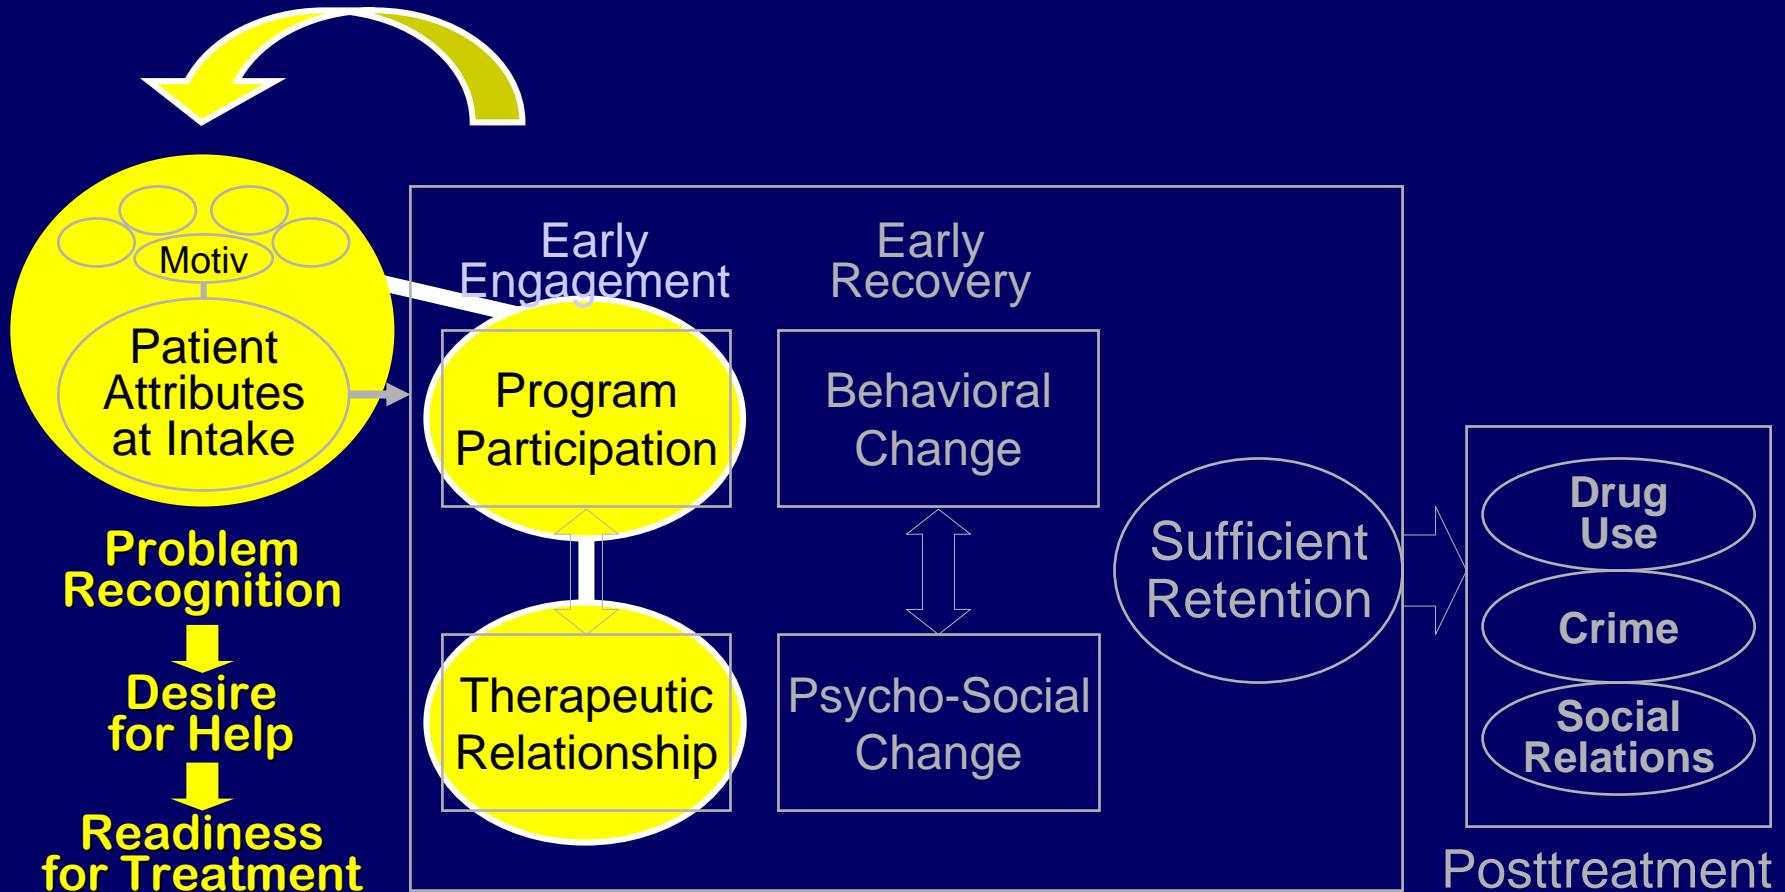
Motiv

Patient Attributes at Intake

Problem Recognition

Desire for Help

Readiness for Treatment

Early Engagement

Early Recovery

Program Participation

Behavioral Change

Therapeutic Relationship

Psycho-Social Change

Sufficient Retention

Drug Use

Crime

Social Relations

Posttreatment